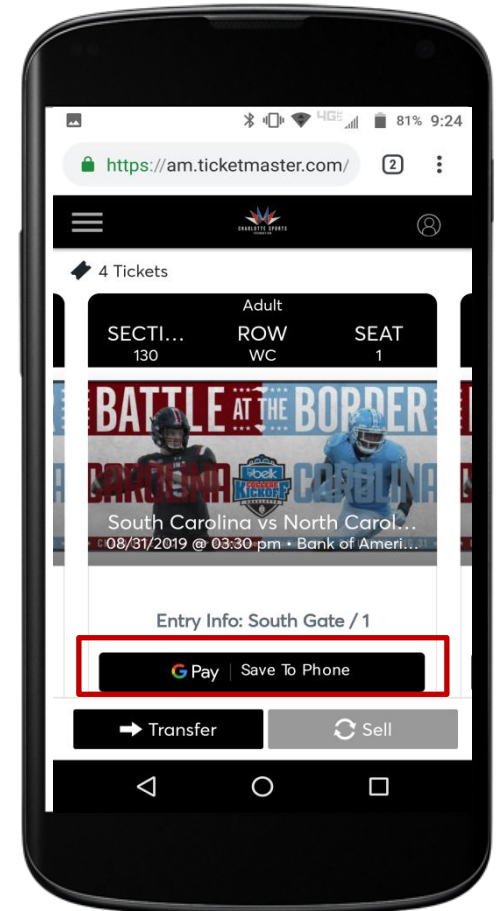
4GE 81% 9:24

https://am.ticketmaster.com/

2

CHARLOTTE SPORTS

4 Tickets

Adult

| SECTI... | ROW | SEAT |
|---|---|---|
| 130 | WC | 1 |

BATTLE AT THE BORDER

CAROLINA

belk KICKOFF

CAROLINA

South Carolina vs North Carol...

08/31/2019 @ 03:30 pm • Bank of Ameri...

Entry Info: South Gate / 1

G Pay | Save To Phone

Transfer

Sell